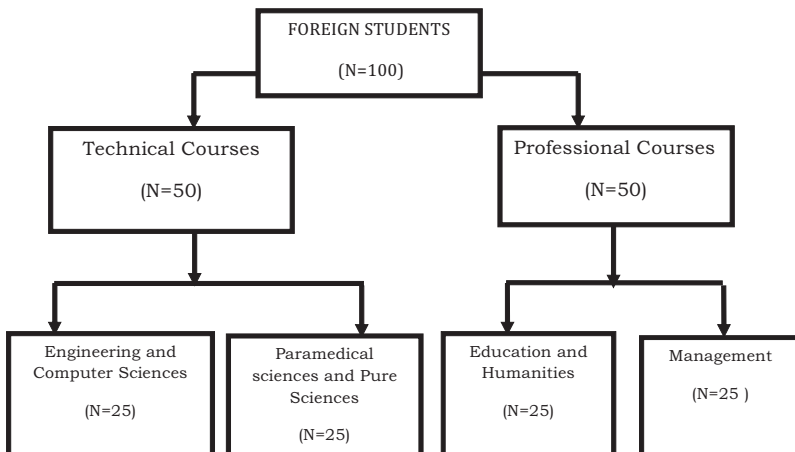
FOREIGN STUDENTS

(N=100)

Technical Courses

(N=50)

Professional Courses

(N=50)

Engineering and Computer Sciences

(N=25)

Paramedical sciences and Pure Sciences

(N=25)

Education and Humanities

(N=25)

Management

(N=25 )